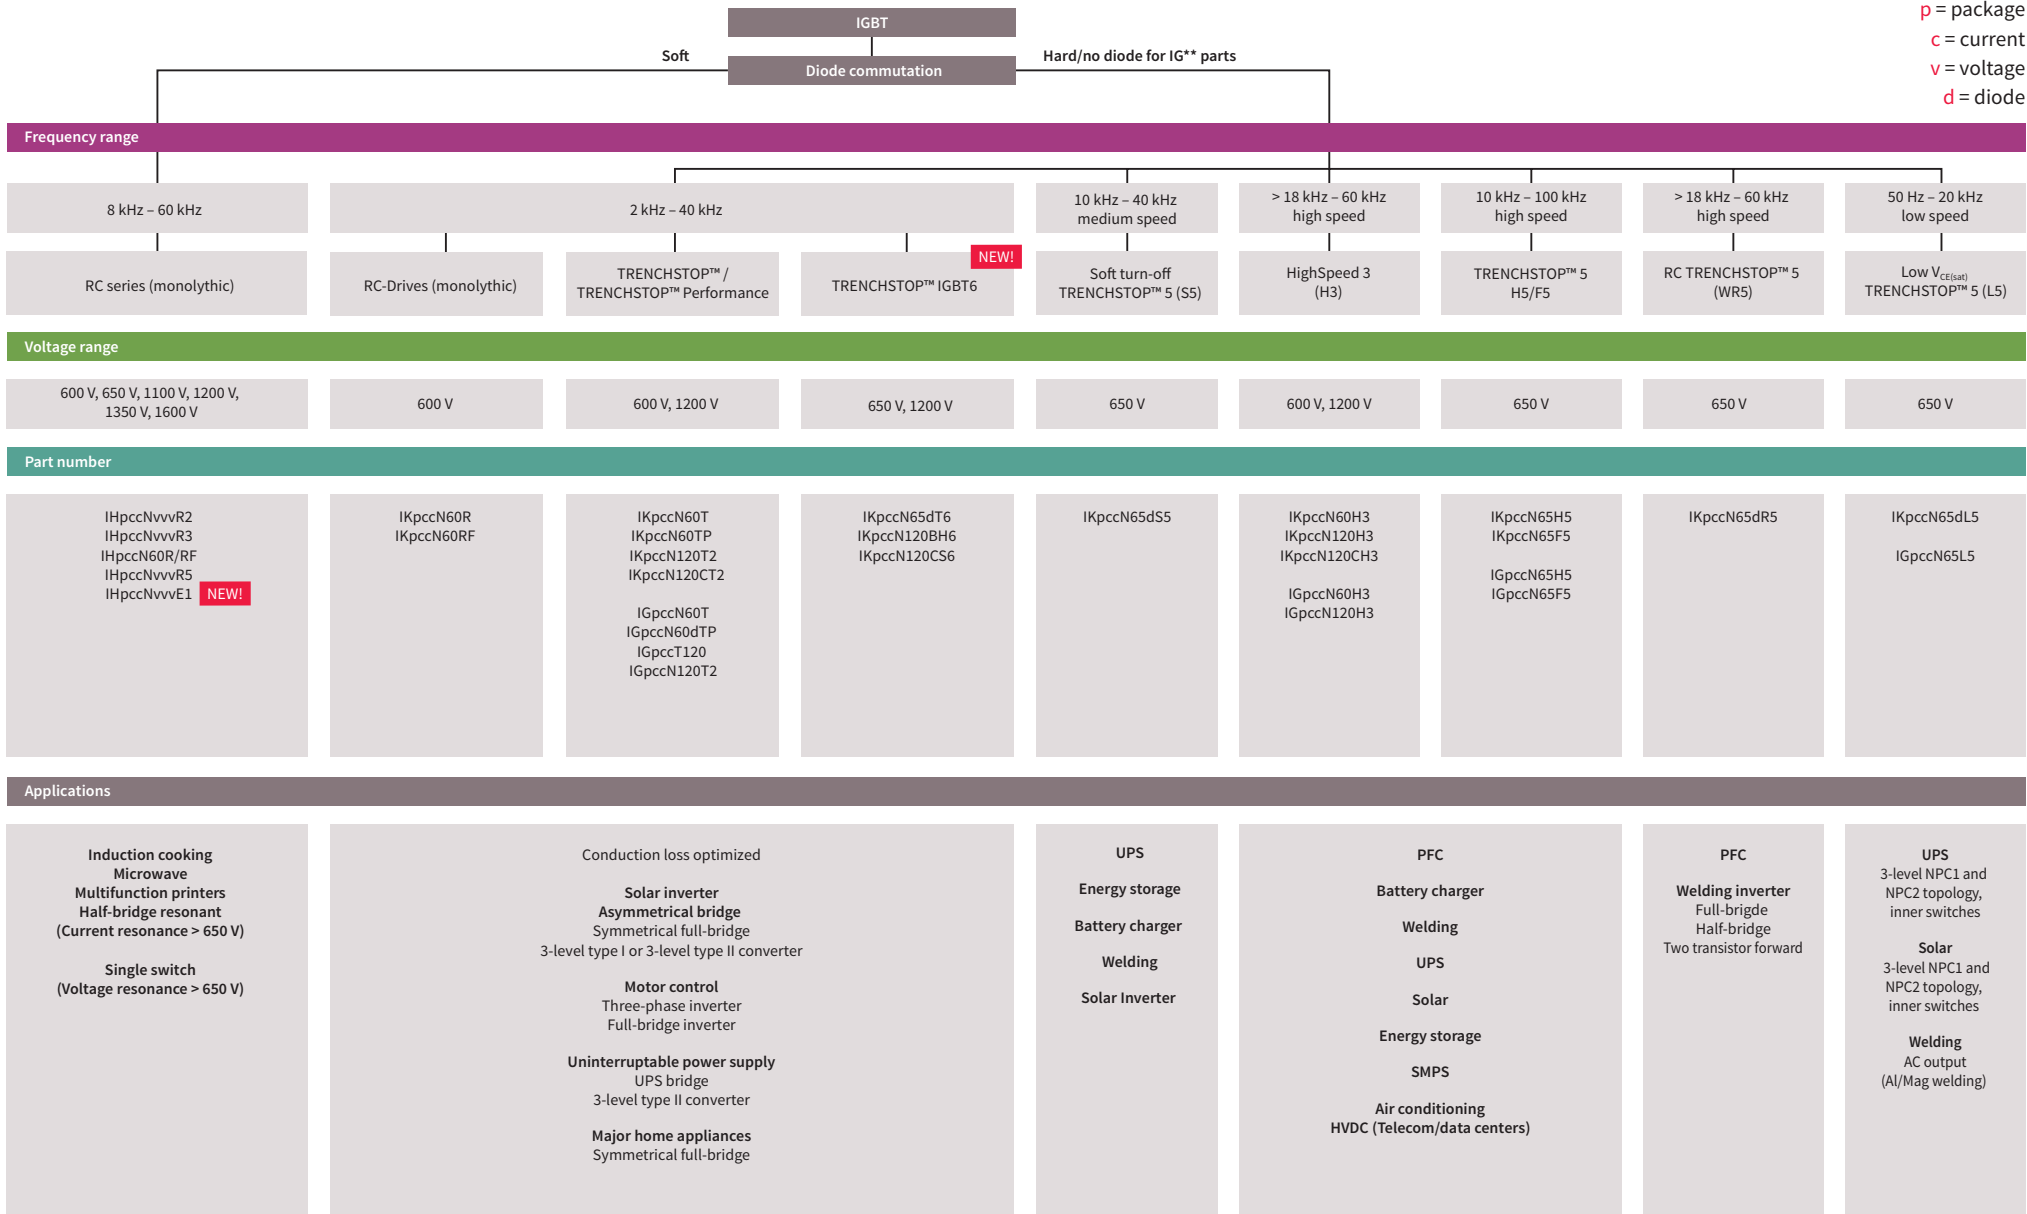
p = package
c = current
v = voltage
d = diode

IGBT

Soft

Diode commutation

Hard/no diode for IG** parts

Frequency range

8 kHz – 60 kHz

2 kHz – 40 kHz

10 kHz – 40 kHz medium speed

> 18 kHz – 60 kHz high speed

10 kHz – 100 kHz high speed

> 18 kHz – 60 kHz high speed

50 Hz – 20 kHz low speed

RC series (monolythic)

RC-Drives (monolythic)

TRENCHSTOP™ / TRENCHSTOP™ Performance

NEW!

TRENCHSTOP™ IGBT6

Soft turn-off TRENCHSTOP™ 5 (S5)

HighSpeed 3 (H3)

TRENCHSTOP™ 5 H5/F5

RC TRENCHSTOP™ 5 (WR5)

Low $V_{CE(sat)}$ TRENCHSTOP™ 5 (L5)

Voltage range

600 V, 650 V, 1100 V, 1200 V, 1350 V, 1600 V

600 V

600 V, 1200 V

650 V, 1200 V

650 V

600 V, 1200 V

650 V

650 V

650 V

Part number

IHpccNvvvR2
IHpccNvvvR3
IHpccN60R/RF
IHpccNvvvR5
IHpccNvvvE1 NEW!

IKpccN60R
IKpccN60RF

IKpccN60T
IKpccN60TP
IKpccN120T2
IKpccN120CT2

IGpccN60T
IGpccN60dTP
IGpccT120
IGpccN120T2

IKpccN65dT6
IKpccN120BH6
IKpccN120CS6

IKpccN65dS5

IKpccN60H3
IKpccN120H3
IKpccN120CH3

IGpccN60H3
IGpccN120H3

IKpccN65H5
IKpccN65F5

IGpccN65H5
IGpccN65F5

IKpccN65dR5

IKpccN65dL5

IGpccN65L5

Applications

Induction cooking
Microwave
Multifunction printers
Half-bridge resonant
(Current resonance > 650 V)

Single switch
(Voltage resonance > 650 V)

Conduction loss optimized

Solar inverter
Asymmetrical bridge
Symmetrical full-bridge
3-level type I or 3-level type II converter

Motor control
Three-phase inverter
Full-bridge inverter

Uninterruptable power supply
UPS bridge
3-level type II converter

Major home appliances
Symmetrical full-bridge

UPS

Energy storage

Battery charger

Welding

Solar Inverter

PFC

Battery charger

Welding

UPS

Solar

Energy storage

SMPS

Air conditioning
HVDC (Telecom/data centers)

PFC

Welding inverter
Full-brigde
Half-bridge
Two transistor forward

UPS
3-level NPC1 and NPC2 topology, inner switches

Solar
3-level NPC1 and NPC2 topology, inner switches

Welding
AC output
(Al/Mag welding)